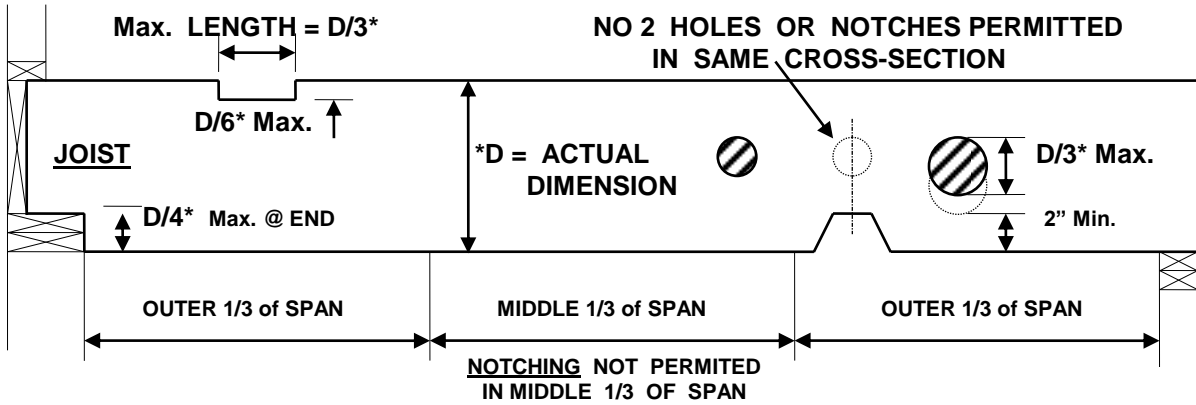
Max. LENGTH = D/3*

NO 2 HOLES OR NOTCHES PERMITTED IN SAME CROSS-SECTION

D/6* Max.

JOIST

*D = ACTUAL DIMENSION

D/3* Max.

D/4* Max. @ END

2" Min.

OUTER 1/3 of SPAN

MIDDLE 1/3 of SPAN

OUTER 1/3 of SPAN

NOTCHING NOT PERMITED IN MIDDLE 1/3 OF SPAN